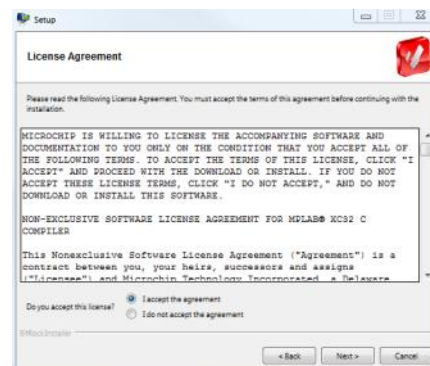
Setup

License Agreement

Please read the following License Agreement. You must accept the terms of this agreement before continuing with the installation.

MICROCHIP IS WILLING TO LICENSE THE ACCOMPANYING SOFTWARE AND DOCUMENTATION TO YOU ONLY ON THE CONDITION THAT YOU ACCEPT ALL OF THE FOLLOWING TERMS. TO ACCEPT THE TERMS OF THIS LICENSE, CLICK "I ACCEPT" AND PROCEED WITH THE DOWNLOAD OR INSTALL. IF YOU DO NOT ACCEPT THESE LICENSE TERMS, CLICK "I DO NOT ACCEPT," AND DO NOT DOWNLOAD OR INSTALL THIS SOFTWARE.

NON-EXCLUSIVE SOFTWARE LICENSE AGREEMENT FOR MPLAB® XC32 C COMPILER

This Nonexclusive Software License Agreement ("Agreement") is a contract between you, your heirs, successors and assigns ("Licensee") and Microchip Technology Incorporated, a Delaware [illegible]

Do you accept this license?
I accept the agreement
I do not accept the agreement

BitRock Installer

< Back
Next >
Cancel